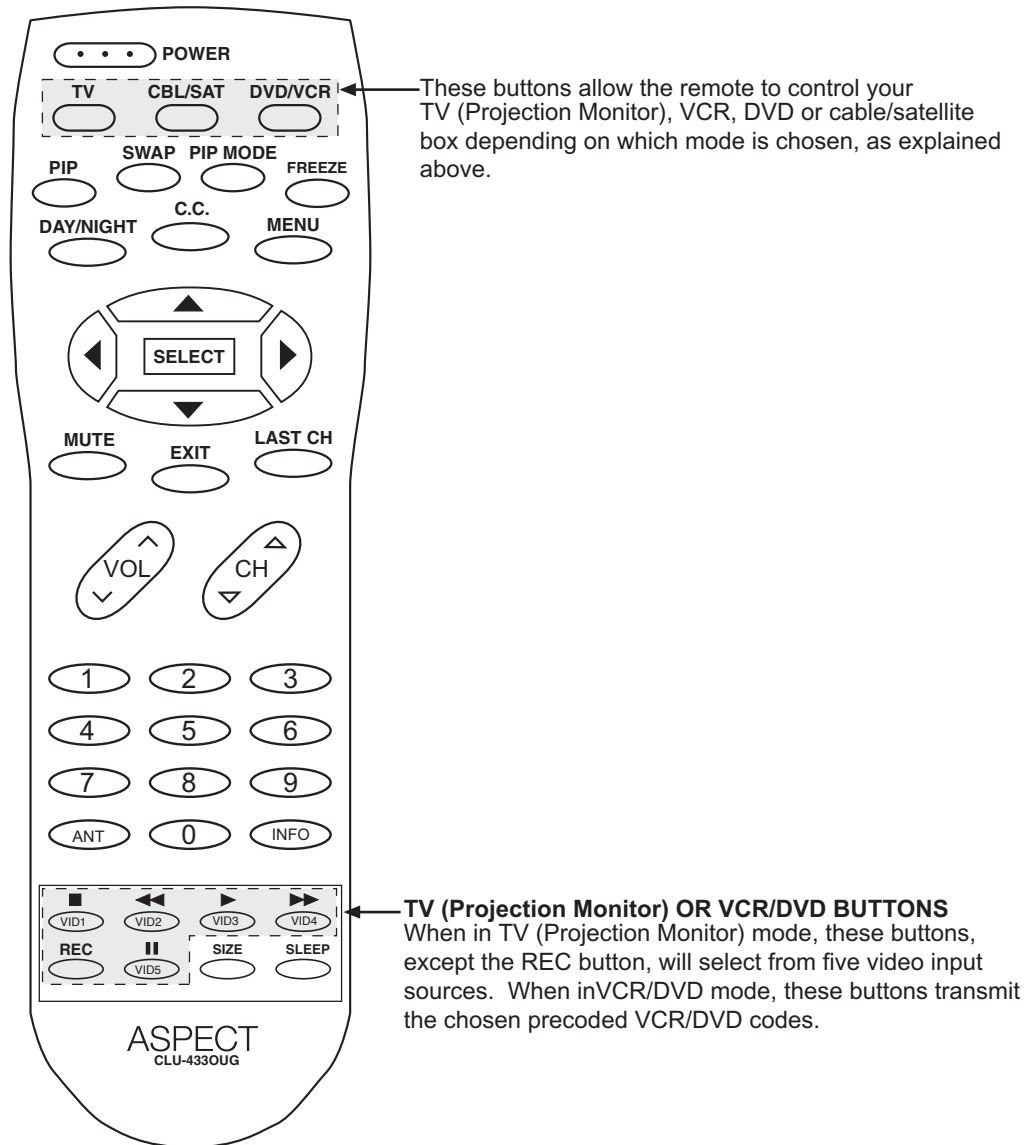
POWER

TV CBL/SAT DVD/VCR

These buttons allow the remote to control your TV (Projection Monitor), VCR, DVD or cable/satellite box depending on which mode is chosen, as explained above.

PIP SWAP PIP MODE FREEZE

DAY/NIGHT C.C. MENU

SELECT

MUTE EXIT LAST CH

VOL CH

1 2 3

4 5 6

7 8 9

ANT 0 INFO

VID1 VID2 VID3 VID4

REC VID5 SIZE SLEEP

TV (Projection Monitor) OR VCR/DVD BUTTONS
When in TV (Projection Monitor) mode, these buttons, except the REC button, will select from five video input sources. When inVCR/DVD mode, these buttons transmit the chosen precoded VCR/DVD codes.

ASPECT
CLU-433OUG